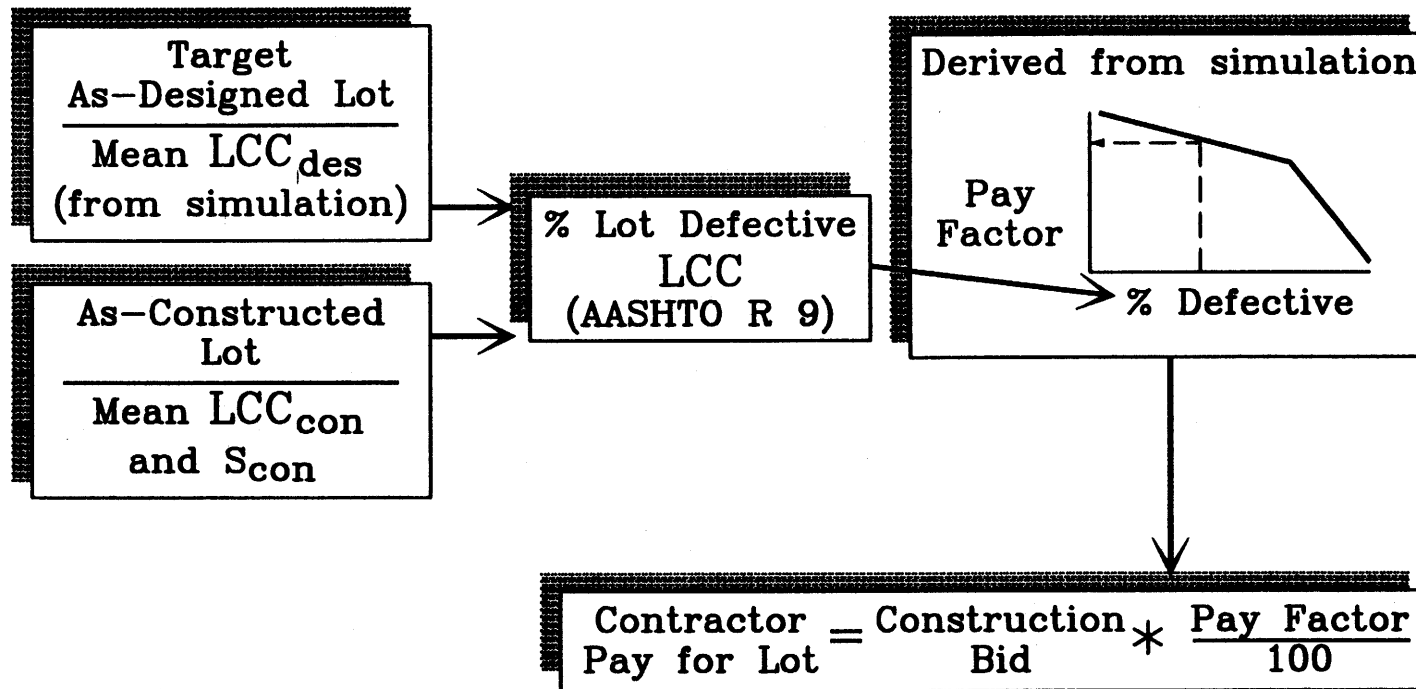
Target
As–Designed Lot

Mean $LCC_{des}$
(from simulation)

As–Constructed
Lot

Mean $LCC_{con}$
and $S_{con}$

% Lot Defective
LCC
(AASHTO R 9)

Derived from simulation

Pay
Factor

% Defective

Contractor Pay for Lot $=$ Construction Bid $*$ $\frac{\text{Pay Factor}}{100}$